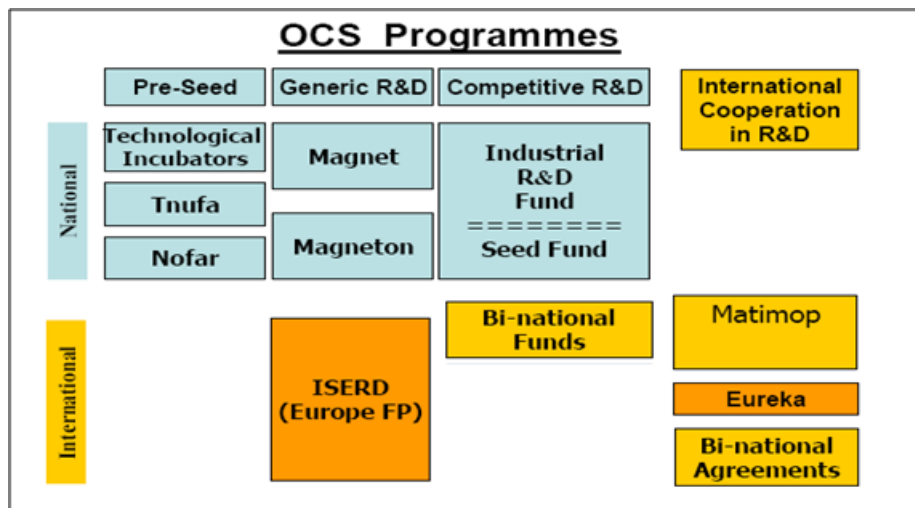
OCS Programmes

Pre-Seed

Generic R&D

Competitive R&D

International Cooperation in R&D

National

Technological Incubators

Tnufa

Nofar

Magnet

Magneton

Industrial R&D Fund
========
Seed Fund

International

ISERD (Europe FP)

Bi-national Funds

Matimop

Eureka

Bi-national Agreements